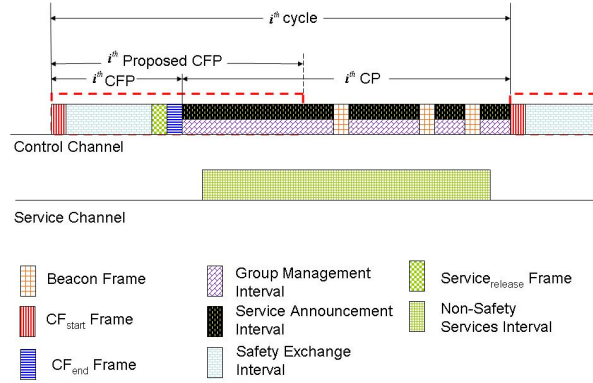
$i^{th}$ cycle

$i^{th}$ Proposed CFP

$i^{th}$ CFP

$i^{th}$ CP

Control Channel

Service Channel

Beacon Frame

$CF_{start}$ Frame

$CF_{end}$ Frame

Group Management Interval

Service Announcement Interval

Safety Exchange Interval

$Service_{release}$ Frame

Non-Safety Services Interval